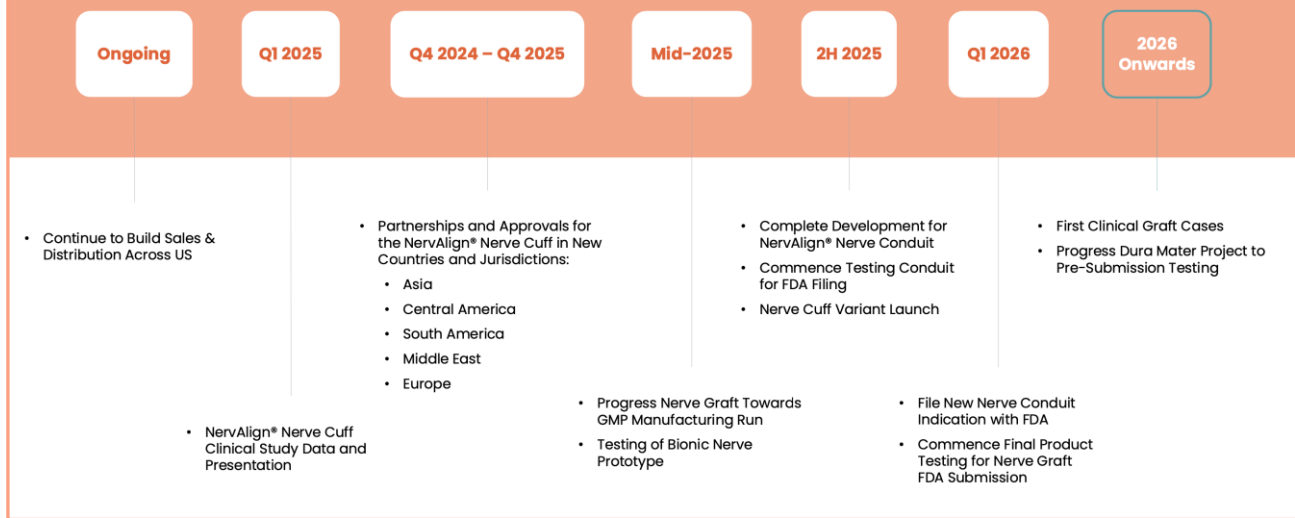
Ongoing

Q1 2025

Q4 2024 – Q4 2025

Mid-2025

2H 2025

Q1 2026

2026 Onwards

• Continue to Build Sales & Distribution Across US

• NervAlign® Nerve Cuff Clinical Study Data and Presentation

• Partnerships and Approvals for the NervAlign® Nerve Cuff in New Countries and Jurisdictions:
  • Asia
  • Central America
  • South America
  • Middle East
  • Europe

• Progress Nerve Graft Towards GMP Manufacturing Run
• Testing of Bionic Nerve Prototype

• Complete Development for NervAlign® Nerve Conduit
• Commence Testing Conduit for FDA Filing
• Nerve Cuff Variant Launch

• File New Nerve Conduit Indication with FDA
• Commence Final Product Testing for Nerve Graft FDA Submission

• First Clinical Graft Cases
• Progress Dura Mater Project to Pre-Submission Testing